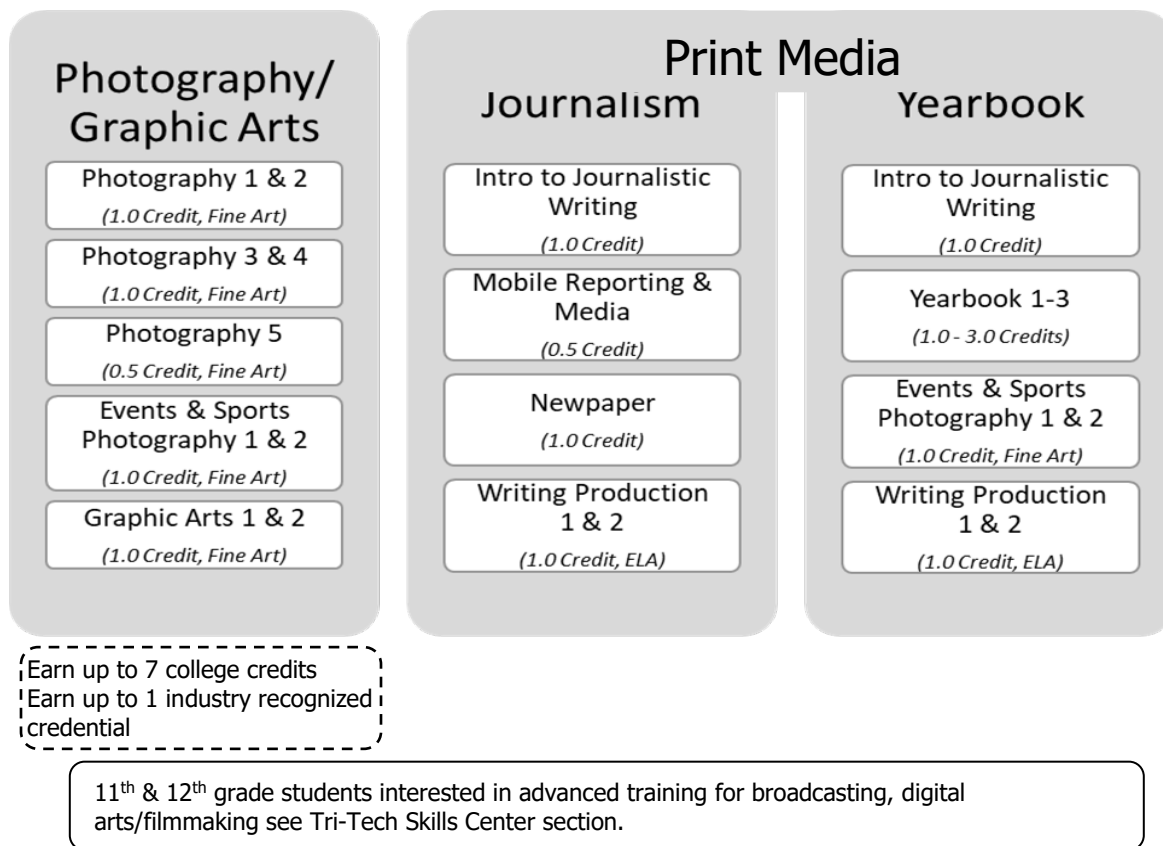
Photography/ Graphic Arts

Photography 1 & 2
(1.0 Credit, Fine Art)

Photography 3 & 4
(1.0 Credit, Fine Art)

Photography 5
(0.5 Credit, Fine Art)

Events & Sports Photography 1 & 2
(1.0 Credit, Fine Art)

Graphic Arts 1 & 2
(1.0 Credit, Fine Art)

Print Media

Journalism

Intro to Journalistic Writing
(1.0 Credit)

Mobile Reporting & Media
(0.5 Credit)

Newpaper
(1.0 Credit)

Writing Production 1 & 2
(1.0 Credit, ELA)

Yearbook

Intro to Journalistic Writing
(1.0 Credit)

Yearbook 1-3
(1.0 - 3.0 Credits)

Events & Sports Photography 1 & 2
(1.0 Credit, Fine Art)

Writing Production 1 & 2
(1.0 Credit, ELA)

Earn up to 7 college credits
Earn up to 1 industry recognized credential

$11^{th}$ & $12^{th}$ grade students interested in advanced training for broadcasting, digital arts/filmmaking see Tri-Tech Skills Center section.